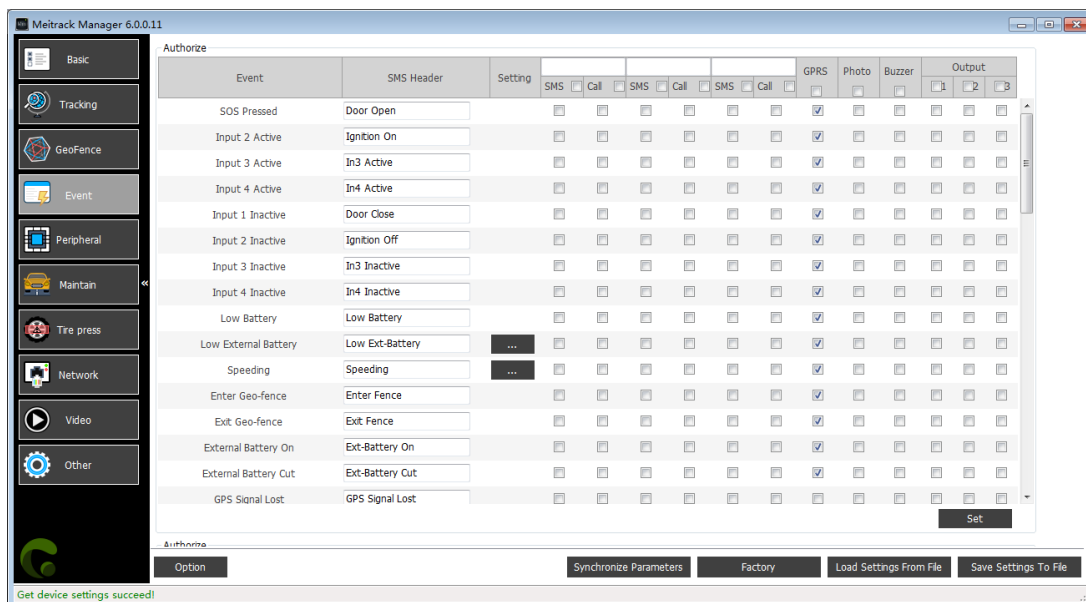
Meitrack Manager 6.0.0.11

Basic
Tracking
GeoFence
Event
Peripheral
Maintain
Tire press
Network
Video
Other

Authorize

| Event | SMS Header | Setting | SMS | Call | SMS | Call | SMS | Call | GPRS | Photo | Buzzer | 1 | 2 | 3 |
|---|---|---|---|---|---|---|---|---|---|---|---|---|---|---|
| SOS Pressed | Door Open | | | | | | | | | | | | | |
| Input 2 Active | Ignition On | | | | | | | | | | | | | |
| Input 3 Active | In3 Active | | | | | | | | | | | | | |
| Input 4 Active | In4 Active | | | | | | | | | | | | | |
| Input 1 Inactive | Door Close | | | | | | | | | | | | | |
| Input 2 Inactive | Ignition Off | | | | | | | | | | | | | |
| Input 3 Inactive | In3 Inactive | | | | | | | | | | | | | |
| Input 4 Inactive | In4 Inactive | | | | | | | | | | | | | |
| Low Battery | Low Battery | | | | | | | | | | | | | |
| Low External Battery | Low Ext-Battery | ... | | | | | | | | | | | | |
| Speeding | Speeding | ... | | | | | | | | | | | | |
| Enter Geo-fence | Enter Fence | | | | | | | | | | | | | |
| Exit Geo-fence | Exit Fence | | | | | | | | | | | | | |
| External Battery On | Ext-Battery On | | | | | | | | | | | | | |
| External Battery Cut | Ext-Battery Cut | | | | | | | | | | | | | |
| GPS Signal Lost | GPS Signal Lost | | | | | | | | | | | | | |

Output

Set

Authorize

Option
Synchronize Parameters
Factory
Load Settings From File
Save Settings To File

Get device settings succeed!